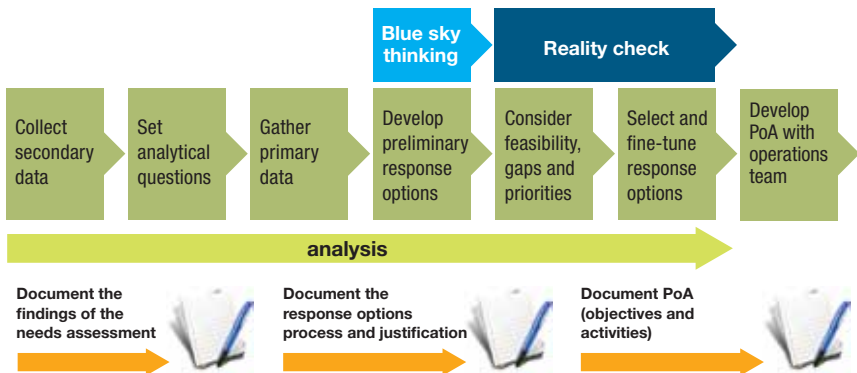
Blue sky thinking

Reality check

Collect secondary data

Set analytical questions

Gather primary data

Develop preliminary response options

Consider feasibility, gaps and priorities

Select and fine-tune response options

Develop PoA with operations team

analysis

Document the findings of the needs assessment

Document the response options process and justification

Document PoA (objectives and activities)